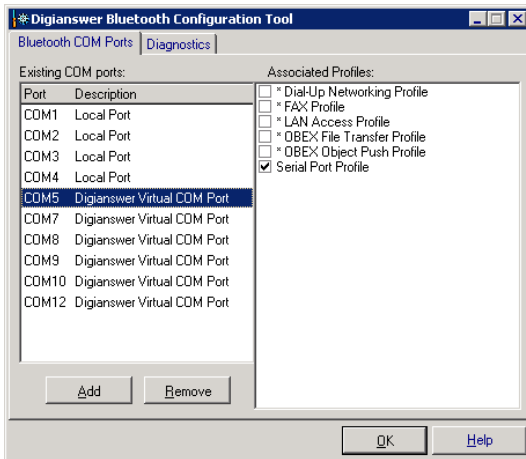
Digianswer Bluetooth Configuration Tool

Bluetooth COM Ports | Diagnostics

Existing COM ports:

| Port | Description |
|---|---|
| COM1 | Local Port |
| COM2 | Local Port |
| COM3 | Local Port |
| COM4 | Local Port |
| COM5 | Digianswer Virtual COM Port |
| COM7 | Digianswer Virtual COM Port |
| COM8 | Digianswer Virtual COM Port |
| COM9 | Digianswer Virtual COM Port |
| COM10 | Digianswer Virtual COM Port |
| COM12 | Digianswer Virtual COM Port |

Add
Remove

Associated Profiles:
* Dial-Up Networking Profile
* FAX Profile
* LAN Access Profile
* OBEX File Transfer Profile
* OBEX Object Push Profile
Serial Port Profile

OK
Help